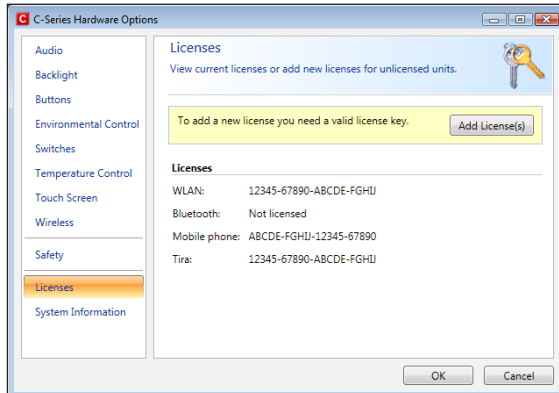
C-Series Hardware Options

Audio
Backlight
Buttons
Environmental Control
Switches
Temperature Control
Touch Screen
Wireless
Safety
Licenses
System Information

Licenses
View current licenses or add new licenses for unlicensed units.

To add a new license you need a valid license key.
Add License(s)

Licenses

| | |
|---|---|
| WLAN: | 12345-67890-ABCDE-FGHIJ |
| Bluetooth: | Not licensed |
| Mobile phone: | ABCDE-FGHIJ-12345-67890 |
| Tira: | 12345-67890-ABCDE-FGHIJ |

OK
Cancel